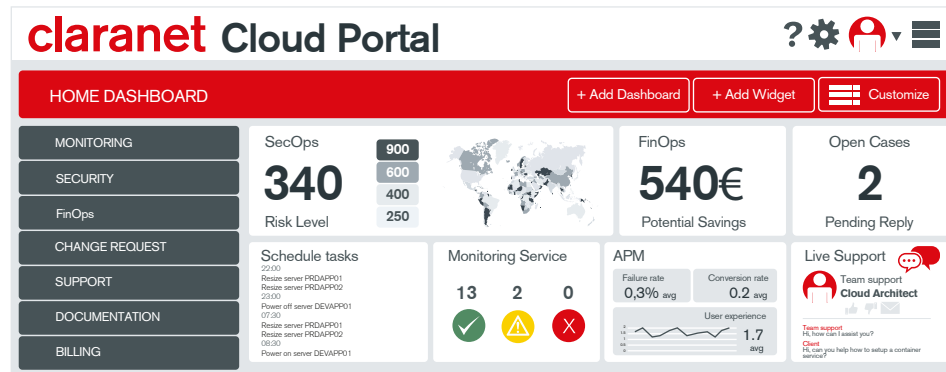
claranet Cloud Portal

? 

HOME DASHBOARD

+ Add Dashboard

+ Add Widget

Customize

MONITORING

SECURITY

FinOps

CHANGE REQUEST

SUPPORT

DOCUMENTATION

BILLING

SecOps

340

Risk Level

900

600

400

250

FinOps

540€

Potential Savings

Open Cases

2

Pending Reply

Schedule tasks

22:00
Resize server PRDAPP01
Resize server PRDAPP02
23:00
Power off server DEVAPP01
07:30
Resize server PRDAPP01
Resize server PRDAPP02
08:30
Power on server DEVAPP01

Monitoring Service

13

2

0

APM

Failure rate
0,3% avg

Conversion rate
0.2 avg

User experience
1.7 avg

Live Support

Team support
Cloud Architect

Team support
Hi, how can I assist you?

Client
Hi, can you help how to setup a container service?